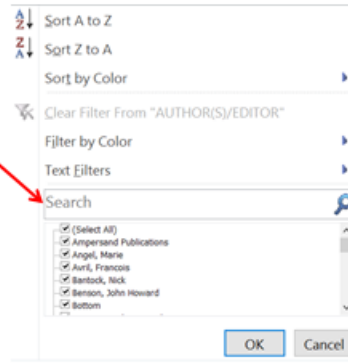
Sort A to Z
Sort Z to A
Sort by Color
Clear Filter From "AUTHOR(S)/EDITOR"
Filter by Color
Text Filters
Search
(Select All)
Ampersand Publications
Angel, Marie
Avril, Francois
Bantock, Nick
Benson, John Howard
Bottom
OK
Cancel